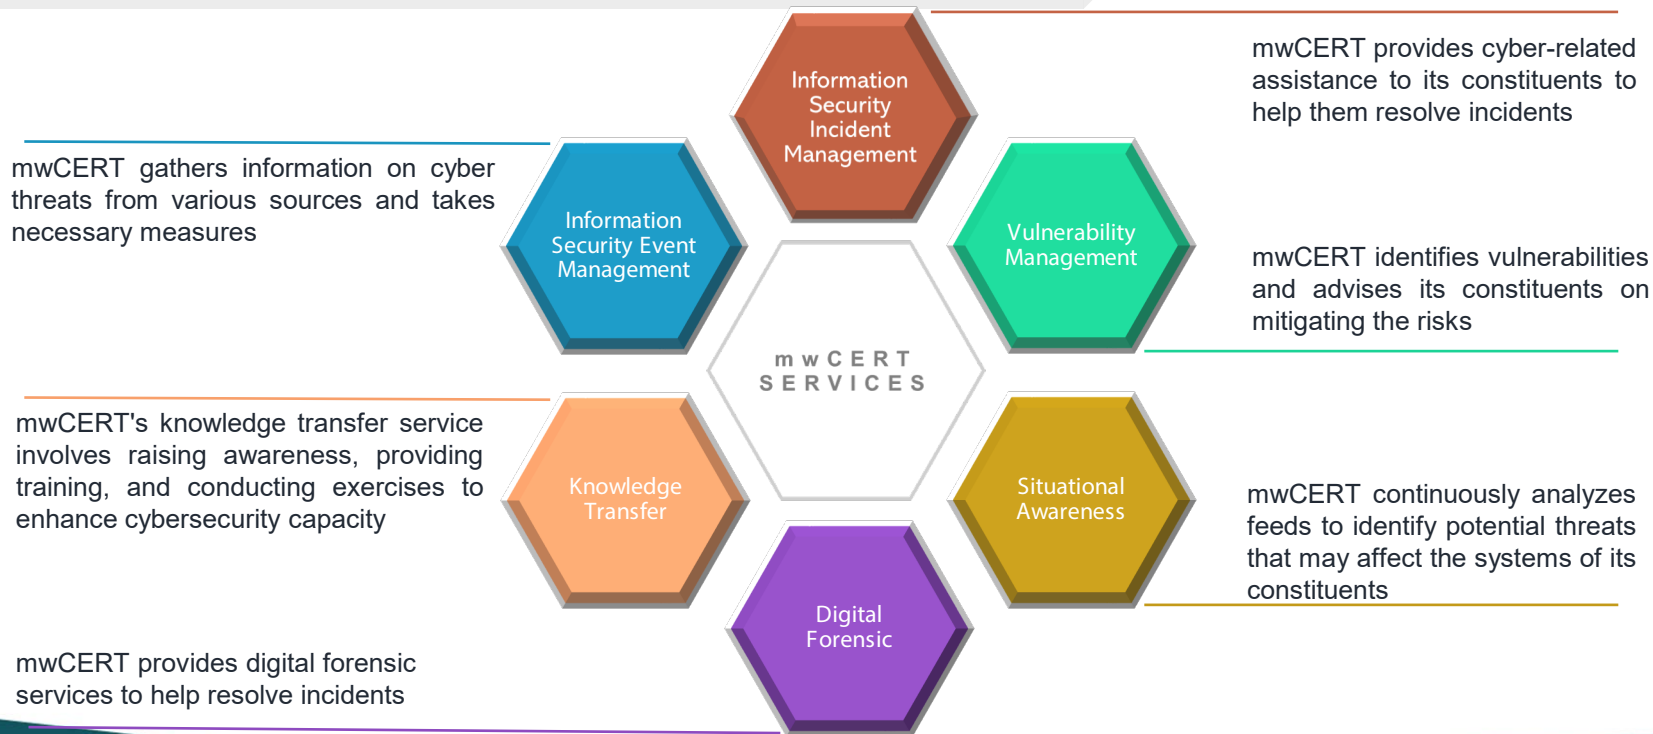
mwCERT gathers information on cyber threats from various sources and takes necessary measures

Information Security Event Management

Information Security Incident Management

mwCERT provides cyber-related assistance to its constituents to help them resolve incidents

Vulnerability Management

mwCERT identifies vulnerabilities and advises its constituents on mitigating the risks

mwCERT SERVICES

mwCERT's knowledge transfer service involves raising awareness, providing training, and conducting exercises to enhance cybersecurity capacity

Knowledge Transfer

Situational Awareness

mwCERT continuously analyzes feeds to identify potential threats that may affect the systems of its constituents

Digital Forensic

mwCERT provides digital forensic services to help resolve incidents